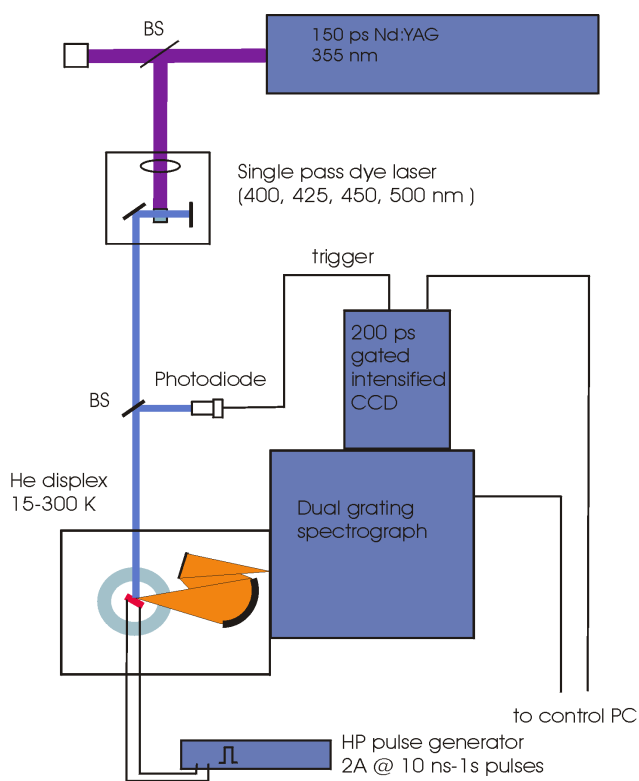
BS

150 ps Nd:YAG
355 nm

Single pass dye laser
(400, 425, 450, 500 nm )

trigger

200 ps
gated
intensified
CCD

Photodiode

BS

He displex
15-300 K

Dual grating
spectrograph

to control PC

HP pulse generator
2A @ 10 ns-1s pulses